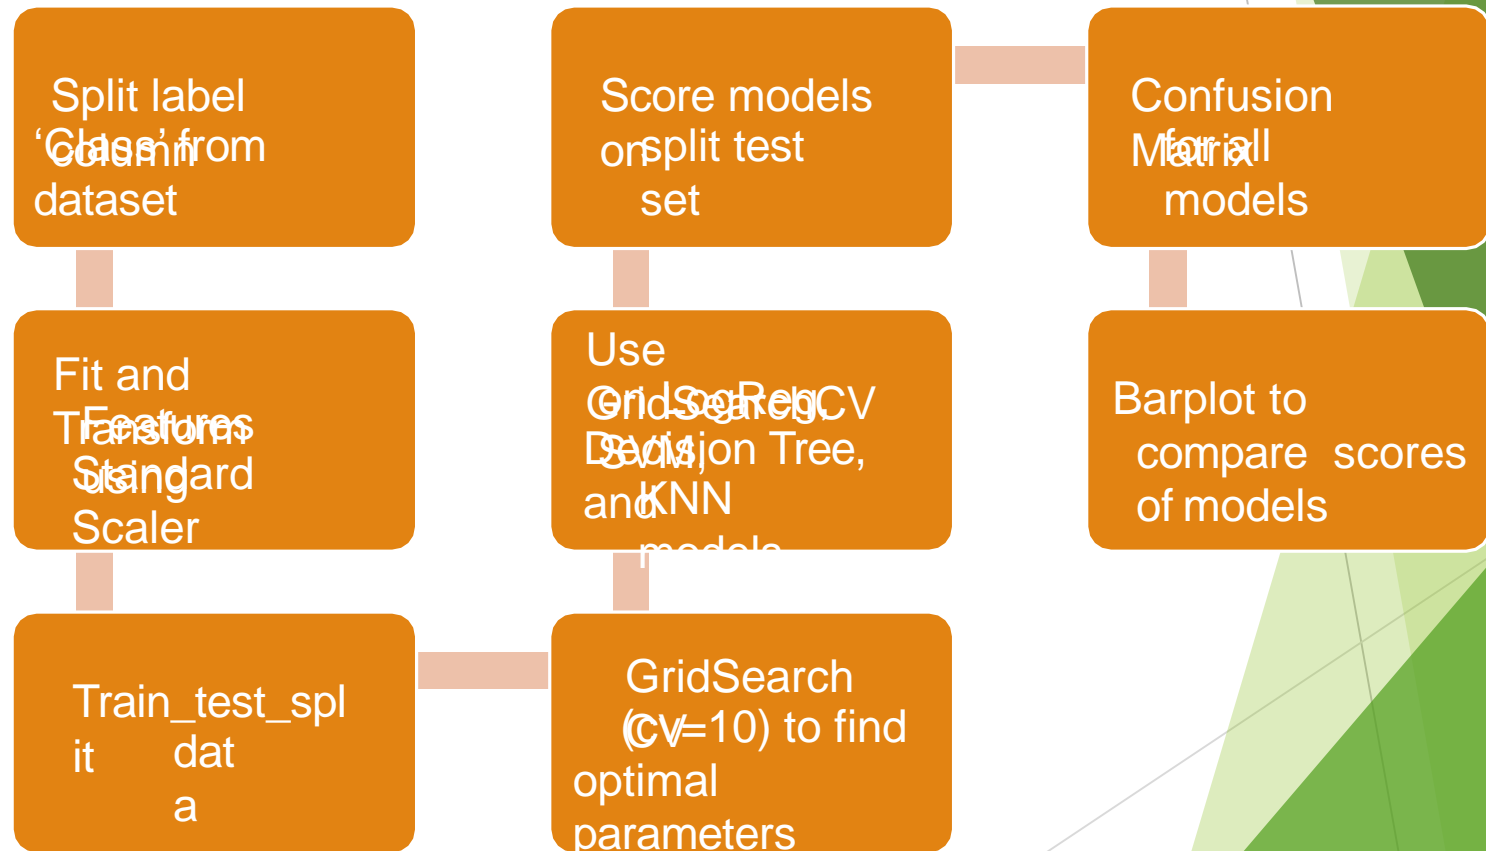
Split label 'Class' column from dataset

Score models on split test set

Confusion Matrix for all models

Fit and Transform Features using Standard Scaler

Use GridSearchCV on LogReg, SVM, Decision Tree, and KNN models

Barplot to compare scores of models

Train_test_split data

GridSearch (cv=10) to find optimal parameters